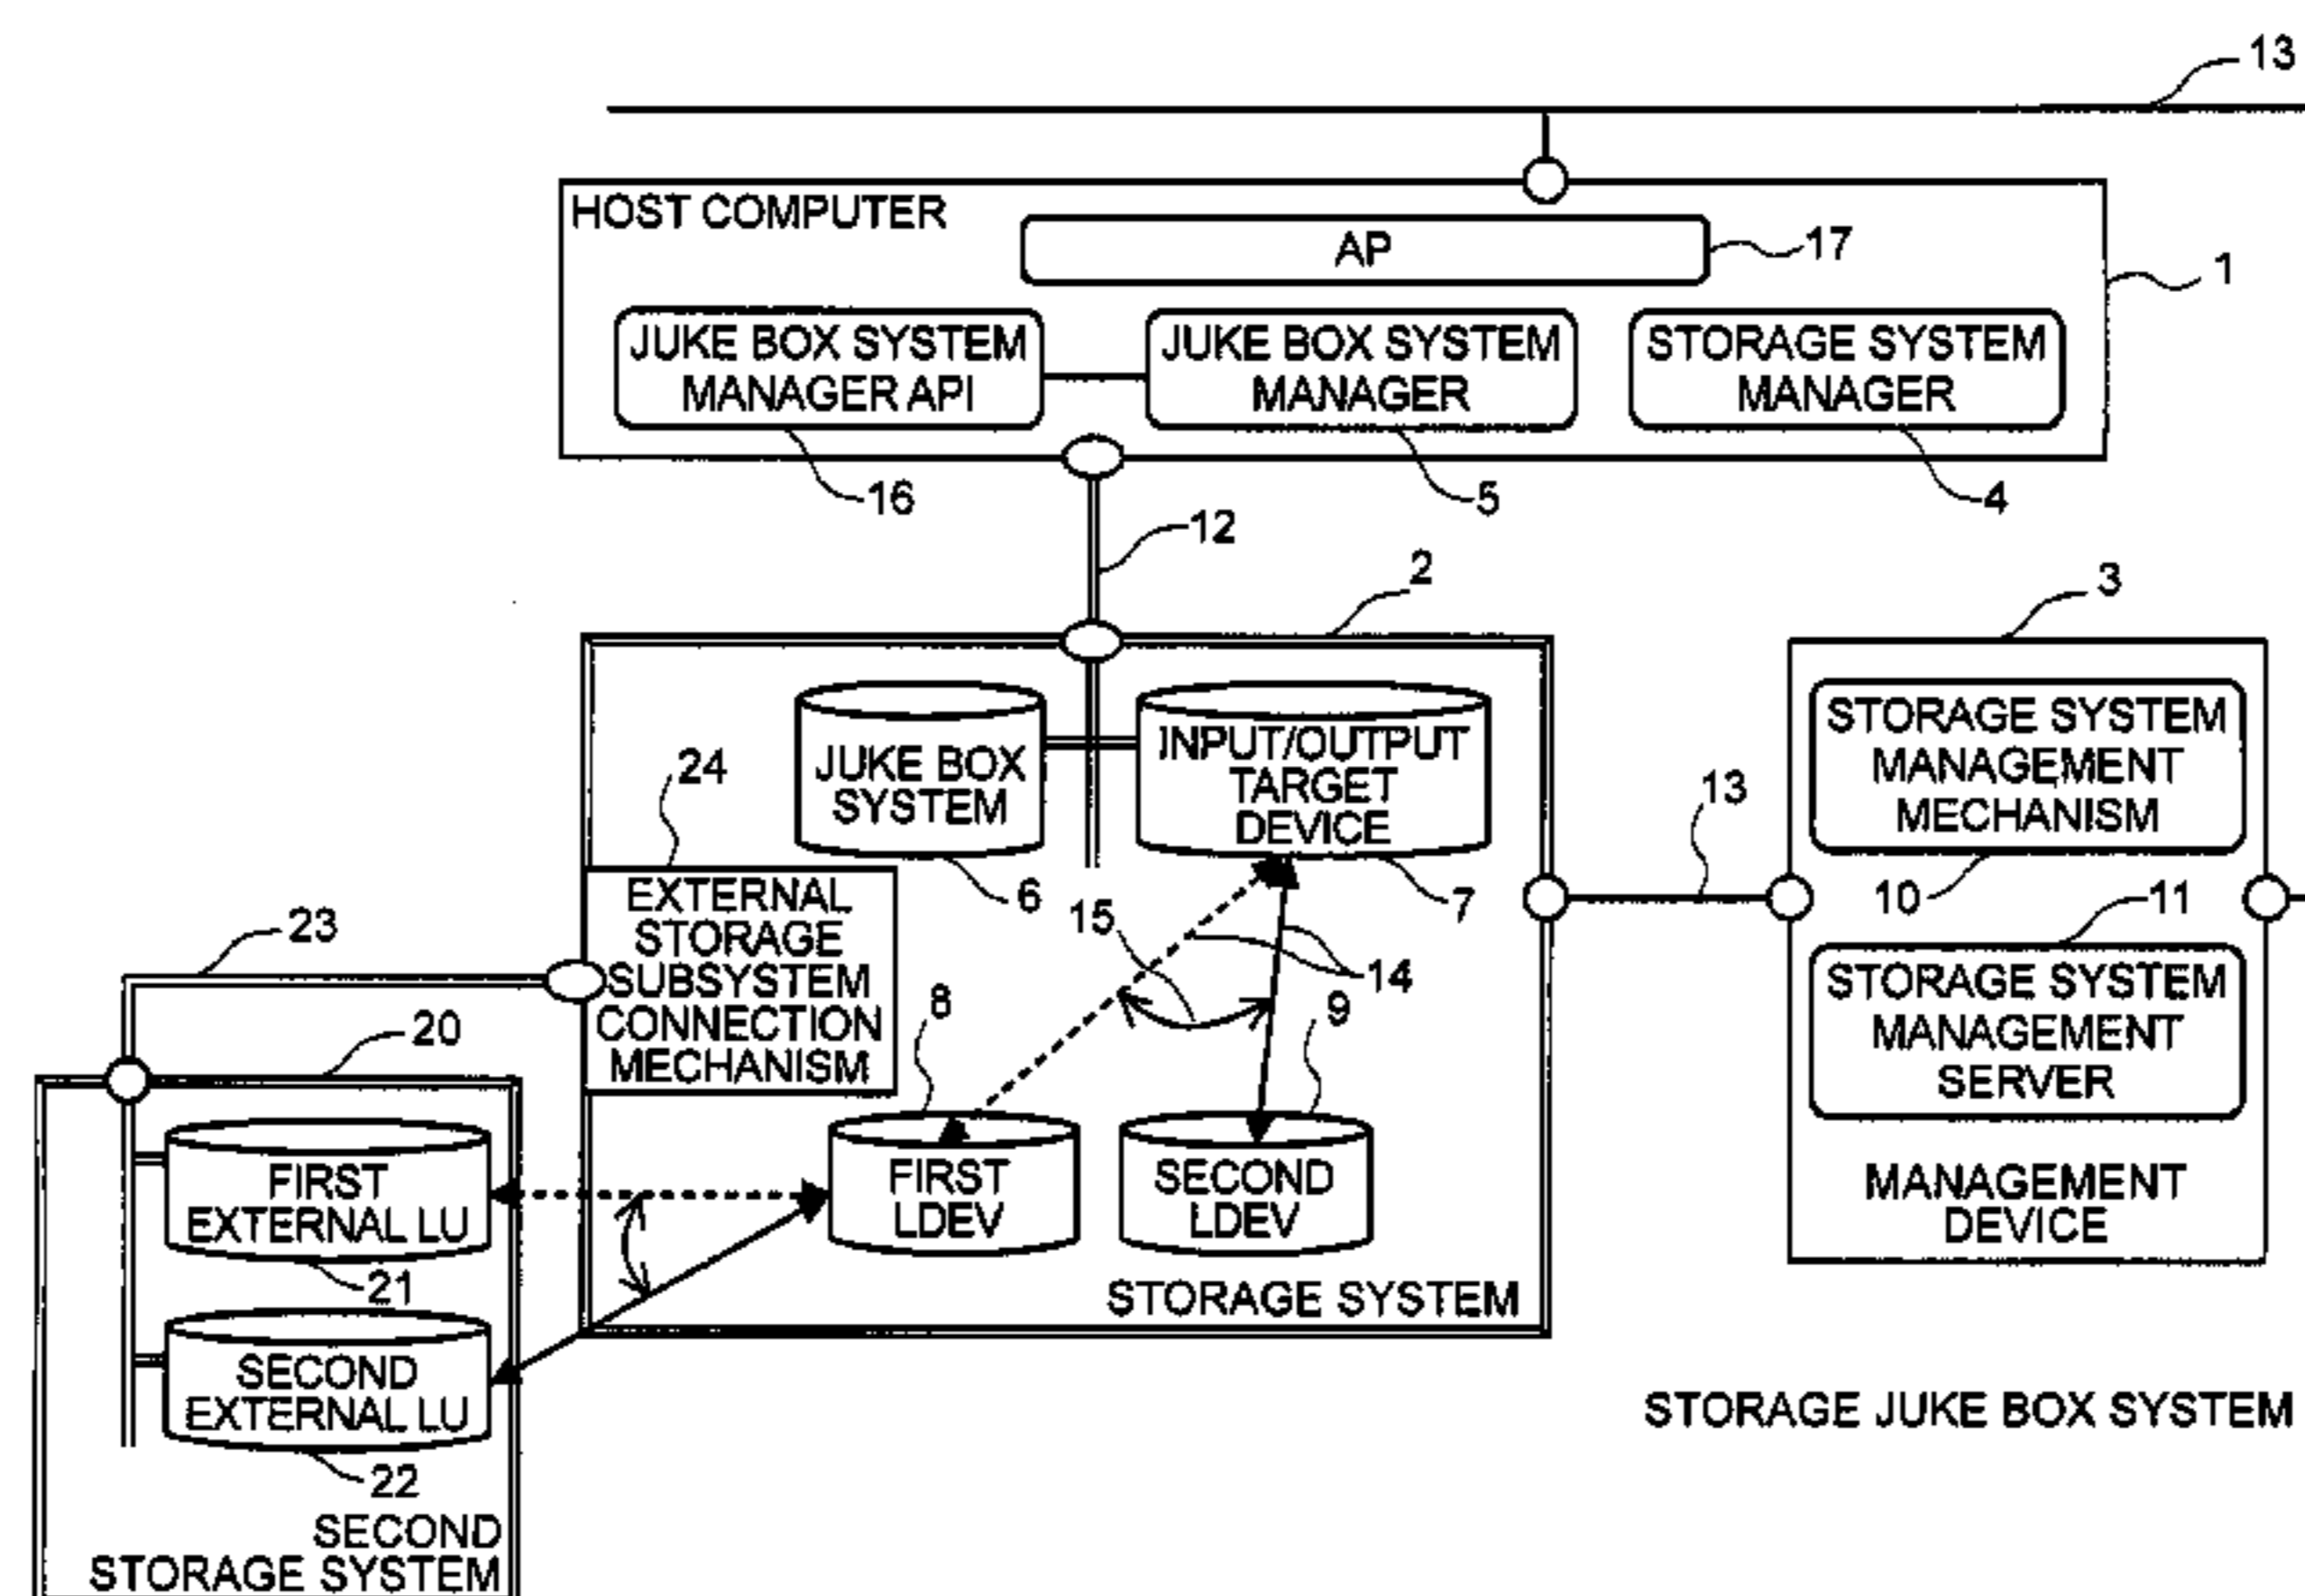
13

HOST COMPUTER

AP

17

1

JUKE BOX SYSTEM MANAGER API

JUKE BOX SYSTEM MANAGER

STORAGE SYSTEM MANAGER

16

5

4

12

2

3

24

JUKE BOX SYSTEM

INPUT/OUTPUT TARGET DEVICE

13

STORAGE SYSTEM MANAGEMENT MECHANISM

EXTERNAL STORAGE SUBSYSTEM CONNECTION MECHANISM

6

15

7

10

11

23

14

STORAGE SYSTEM MANAGEMENT SERVER

8

9

20

FIRST EXTERNAL LU

FIRST LDEV

SECOND LDEV

MANAGEMENT DEVICE

21

STORAGE SYSTEM

SECOND EXTERNAL LU

STORAGE JUKE BOX SYSTEM

22

SECOND STORAGE SYSTEM